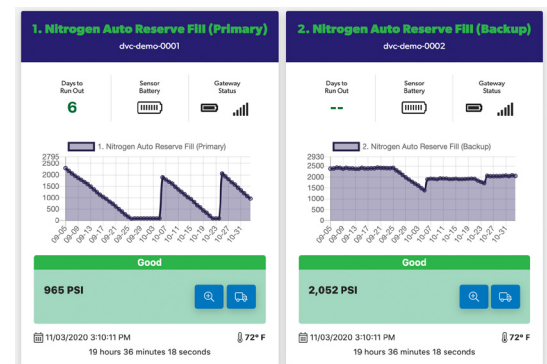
1. Nitrogen Auto Reserve Fill (Primary)
dvc-demo-0001

Days to Run Out
6

Sensor Battery

Gateway Status

1. Nitrogen Auto Reserve Fill (Primary)

2795
2500
2000
1500
1000
500
0

09-05 09-09 09-13 09-17 09-21 09-25 09-29 10-03 10-07 10-11 10-15 10-19 10-23 10-27 10-31

Good

965 PSI

11/03/2020 3:10:11 PM
72° F
19 hours 36 minutes 18 seconds

2. Nitrogen Auto Reserve Fill (Backup)
dvc-demo-0002

Days to Run Out
--

Sensor Battery

Gateway Status

2. Nitrogen Auto Reserve Fill (Backup)

2930
2500
2000
1500
1000
500
0

09-05 09-09 09-13 09-17 09-21 09-25 09-29 10-03 10-07 10-11 10-15 10-19 10-23 10-27 10-31

Good

2,052 PSI

11/03/2020 3:10:11 PM
72° F
19 hours 36 minutes 18 seconds